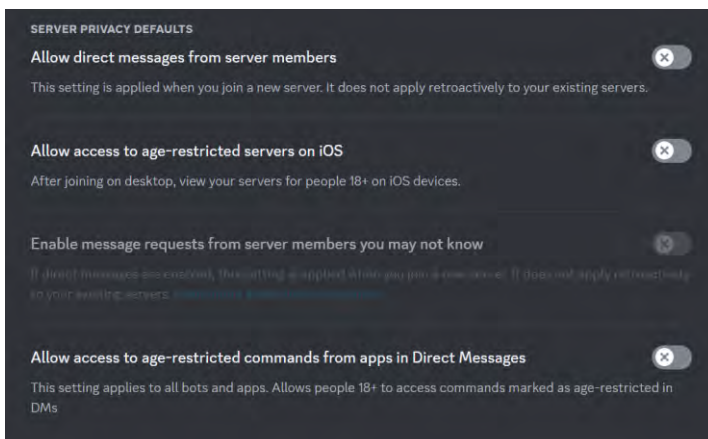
SERVER PRIVACY DEFAULTS

Allow direct messages from server members

This setting is applied when you join a new server. It does not apply retroactively to your existing servers.

Allow access to age-restricted servers on iOS

After joining on desktop, view your servers for people 18+ on iOS devices.

Enable message requests from server members you may not know

If direct messages are enabled, this setting is applied when you join a new server. It does not apply retroactively to your existing servers. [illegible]

Allow access to age-restricted commands from apps in Direct Messages

This setting applies to all bots and apps. Allows people 18+ to access commands marked as age-restricted in DMs